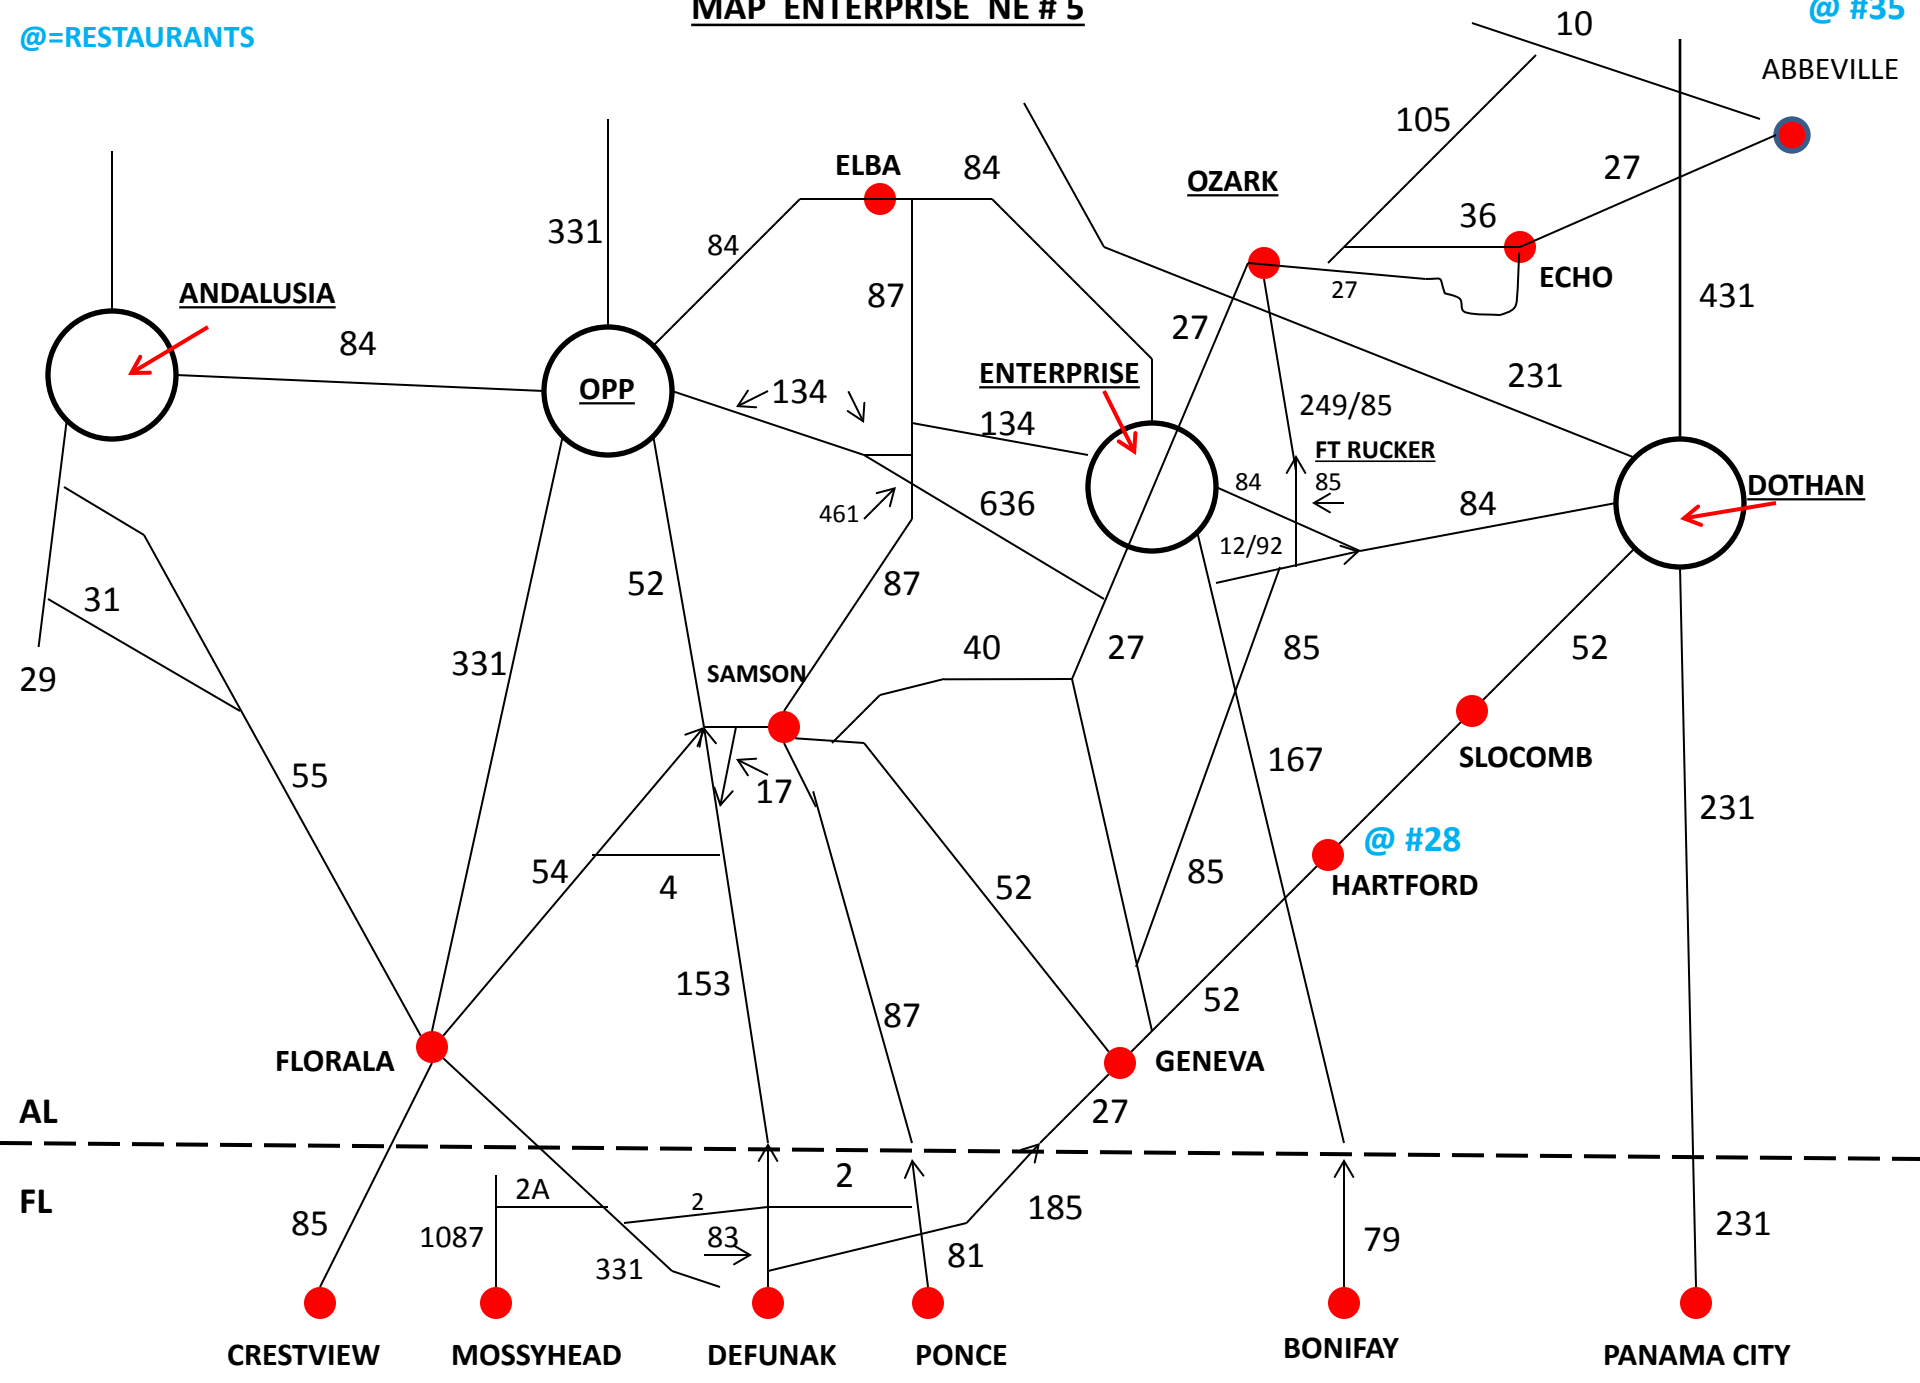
MAP ENTERPRISE NE # 5

@=RESTAURANTS

@ #35

10

ABBEVILLE

105

27

OZARK

36

ELBA

84

331

84

ECHO

27

431

ANDALUSIA

87

27

84

OPP

134

ENTERPRISE

231

134

249/85

FT RUCKER

84

85

DOTHAN

461

636

84

12/92

52

87

29

31

331

SAMSON

40

27

85

52

55

17

167

SLOCOMB

54

4

@ #28

231

HARTFORD

52

85

153

87

52

FLORALA

GENEVA

AL

27

FL

2A

2

2

85

1087

83

185

231

331

81

79

CRESTVIEW

MOSSYHEAD

DEFUNAK

PONCE

BONIFAY

PANAMA CITY